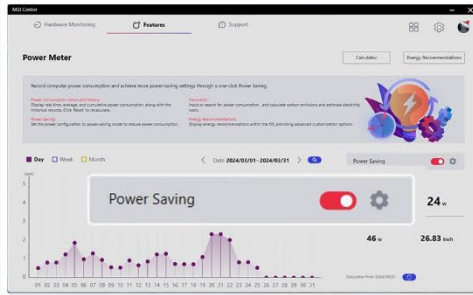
MSI Center

Hardware Monitoring

Features

Support

Power Meter

Calculator

Energy Recommendations

Record computer power consumption and achieve more power saving settings through a one-click Power Saving.

Power consumption status and history
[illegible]

Calculator
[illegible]

Power saving
Set the power configuration to power-saving mode to reduce power consumption.

Energy Recommendations
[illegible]

Day

Week

Month

Date 2024/03/01 - 2024/03/31

Power Saving

kwh

Power Saving

24 w

46 w

26.83 kwh

01 02 03 04 05 06 07 08 09 10 11 12 13 14 15 16 17 18 19 20 21 22 23 24 25 26 27 28 29 30 31

Calculate from 2024/03/01